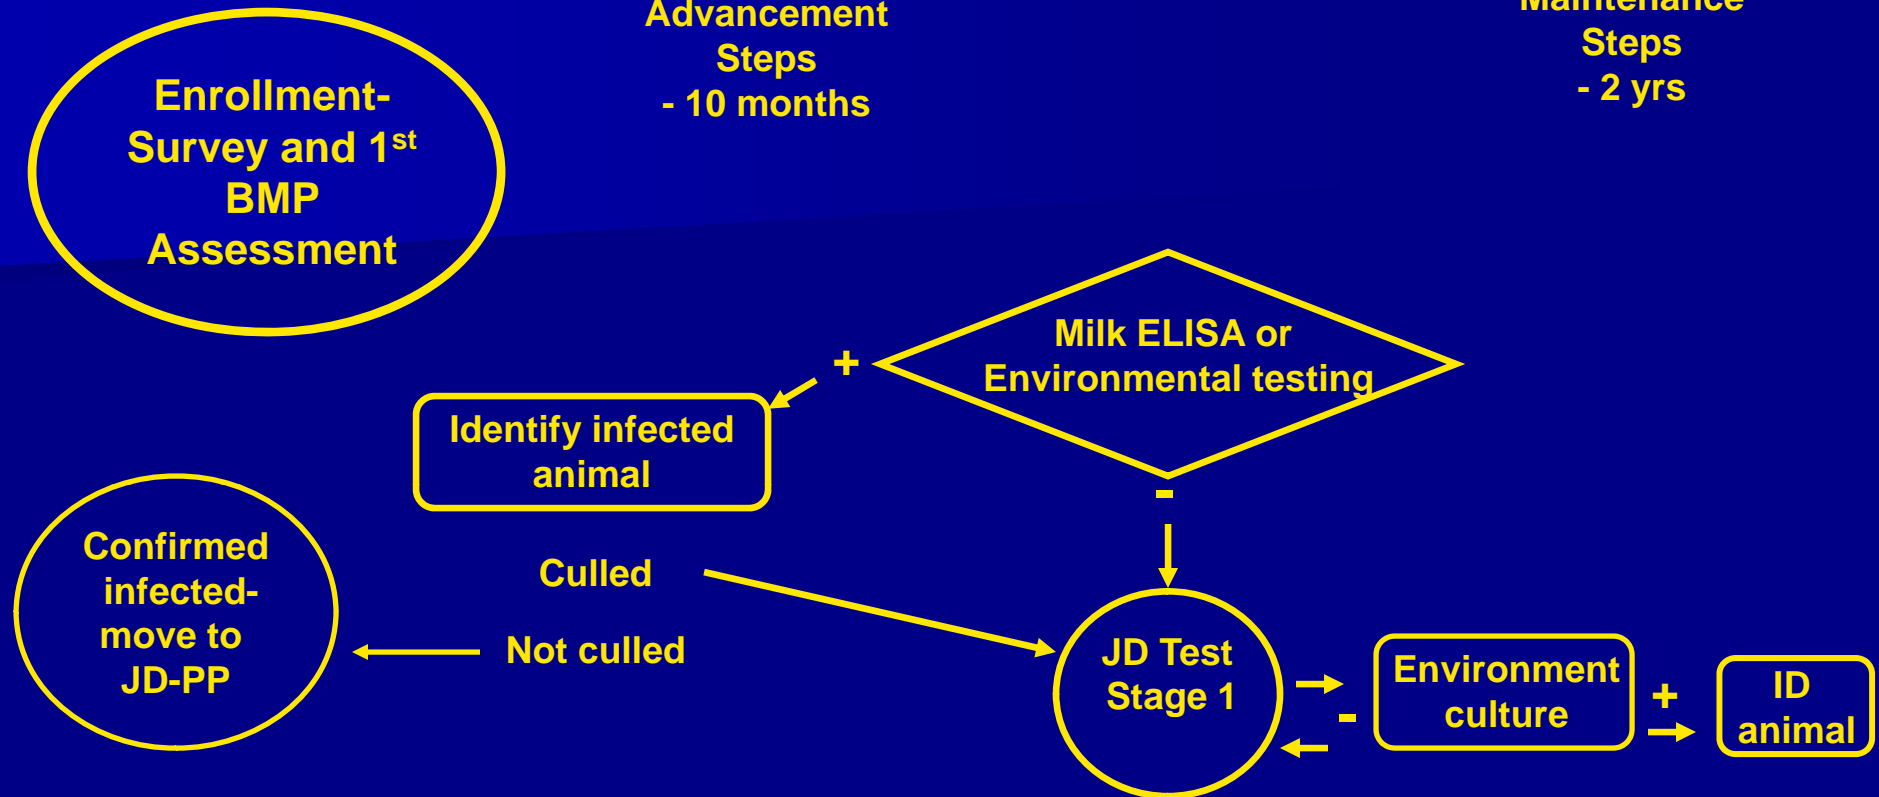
Enrollment- Survey and 1$^{st}$ BMP Assessment

Advancement Steps
- 10 months

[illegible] Steps
- 2 yrs

Milk ELISA or Environmental testing

+

Identify infected animal

-

Confirmed infected- move to JD-PP

Culled

Not culled

JD Test Stage 1

Environment culture

-

+

ID animal